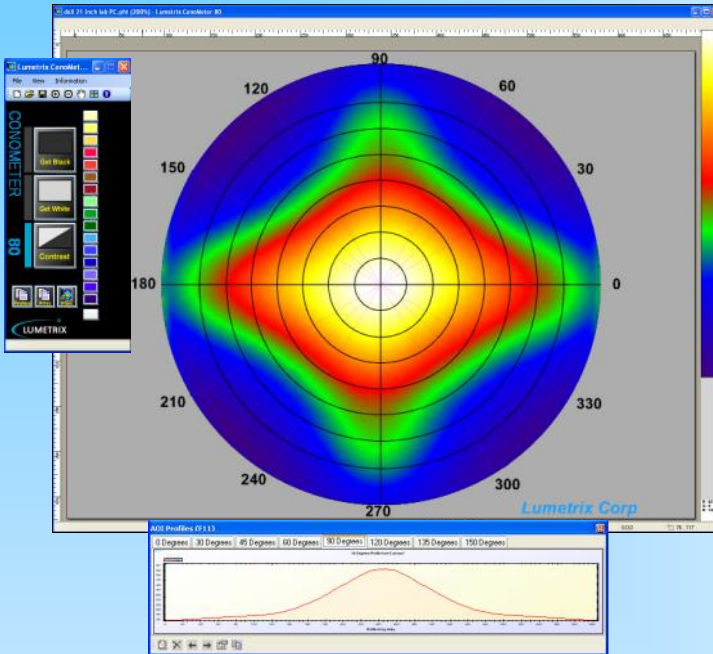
dell 21 inch lab PC.plr (200%) - Lumetrix ConoMeter 80

Lumetrix ConoMet...

File View Information

CONOMETER 80

Get Black

Get White

Contrast

LUMETRIX

90

120

60

150

30

180

0

210

330

240

300

270

Lumetrix Corp

AOI Profiles (F11)

0 Degrees | 30 Degrees | 45 Degrees | 60 Degrees | 90 Degrees | 120 Degrees | 135 Degrees | 150 Degrees